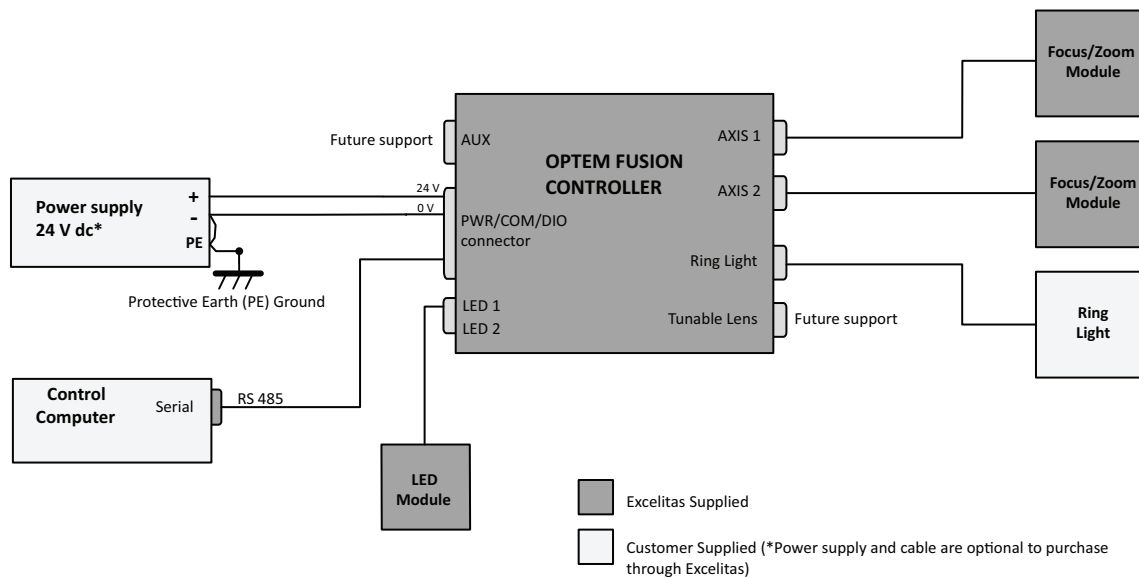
Future support
AUX
OPTEM FUSION CONTROLLER
AXIS 1
AXIS 2
Focus/Zoom Module
Focus/Zoom Module
Power supply 24 V dc*
+
-
PE
24 V
0 V
PWR/COM/DIO connector
Ring Light
Ring Light
Protective Earth (PE) Ground
LED 1
LED 2
Tunable Lens
Future support
Control Computer
Serial
RS 485
LED Module
Excelitas Supplied
Customer Supplied (*Power supply and cable are optional to purchase through Excelitas)